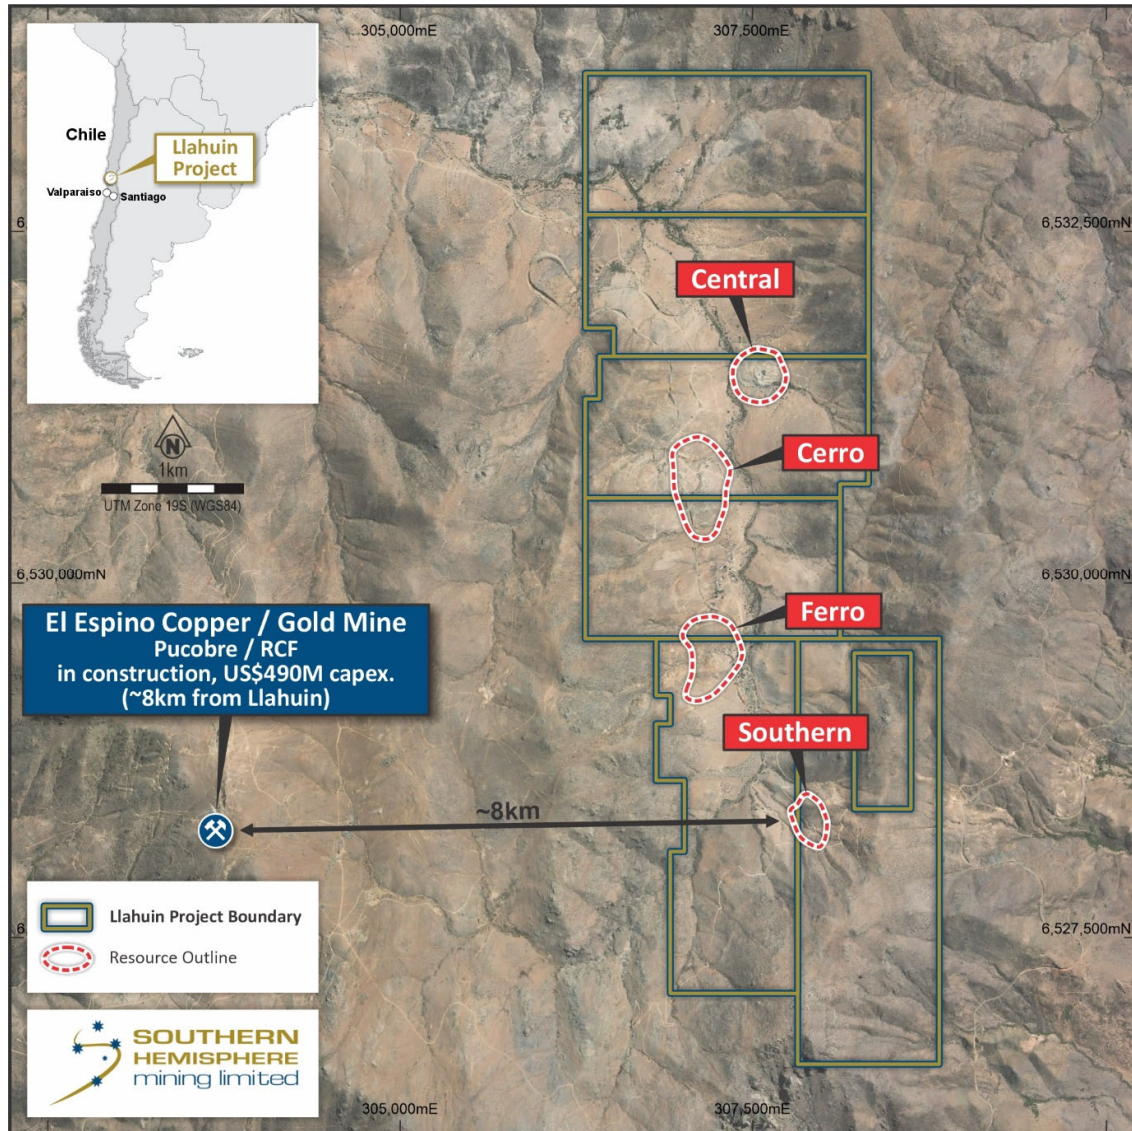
305,000mE
307,500mE

Chile
Llahuin Project
Valparaiso
Santiago

6
6,532,500mN

Central

N
1km
UTM Zone 19S (WGS84)

Cerro

6,530,000mN
6,530,000mN

Ferro

El Espino Copper / Gold Mine
Pucobre / RCF
in construction, US$490M capex.
(~8km from Llahuin)

Southern

~8km

Llahuin Project Boundary
Resource Outline

6
6,527,500mN

SOUTHERN
HEMISPHERE
mining limited

305,000mE
307,500mE